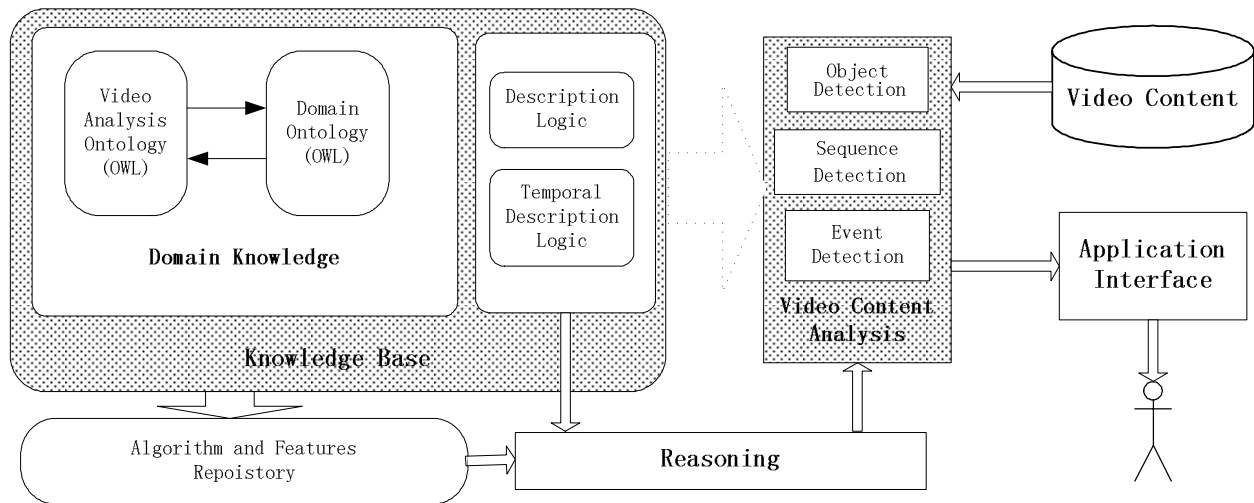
Video Analysis Ontology (OWL)

Domain Ontology (OWL)

Domain Knowledge

Description Logic

Temporal Description Logic

Knowledge Base

Object Detection

Sequence Detection

Event Detection

Video Content Analysis

Video Content

Application Interface

Algorithm and Features Repoistory

Reasoning